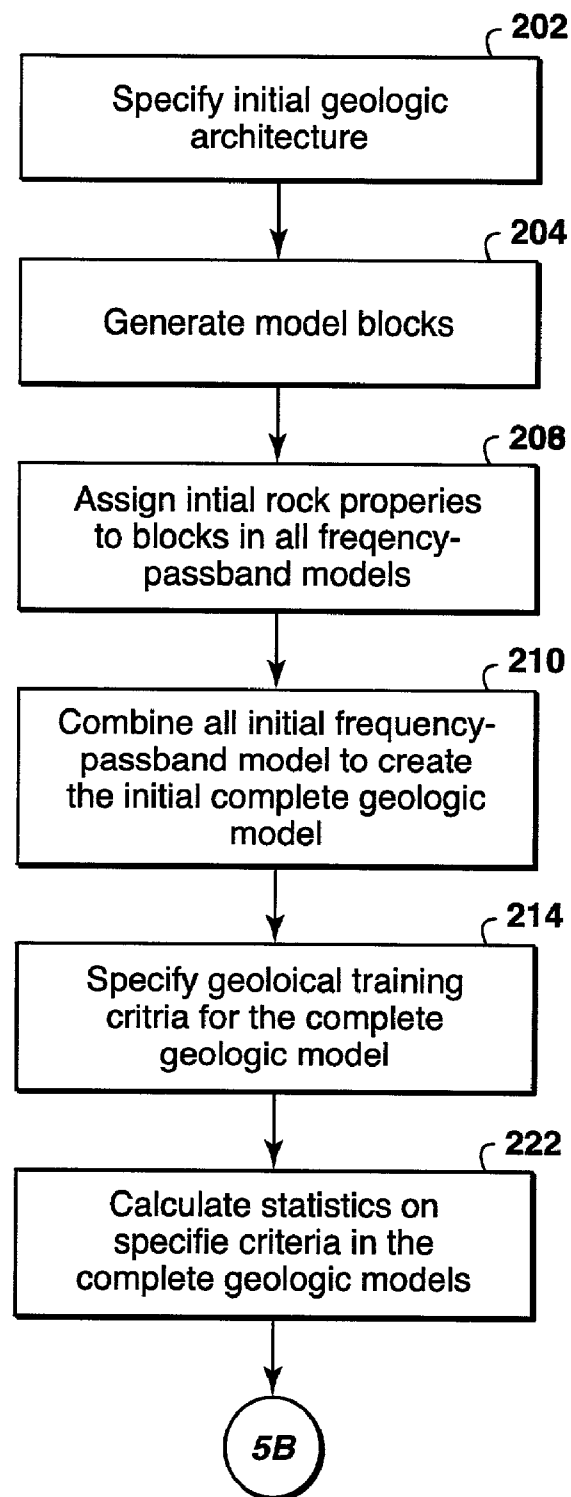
202

Specify initial geologic architecture

204

Generate model blocks

208

Assign intial rock properies to blocks in all freqency-passband models

210

Combine all initial frequency-passband model to create the initial complete geologic model

214

Specify geoloical training critria for the complete geologic model

222

Calculate statistics on specifie criteria in the complete geologic models

5B